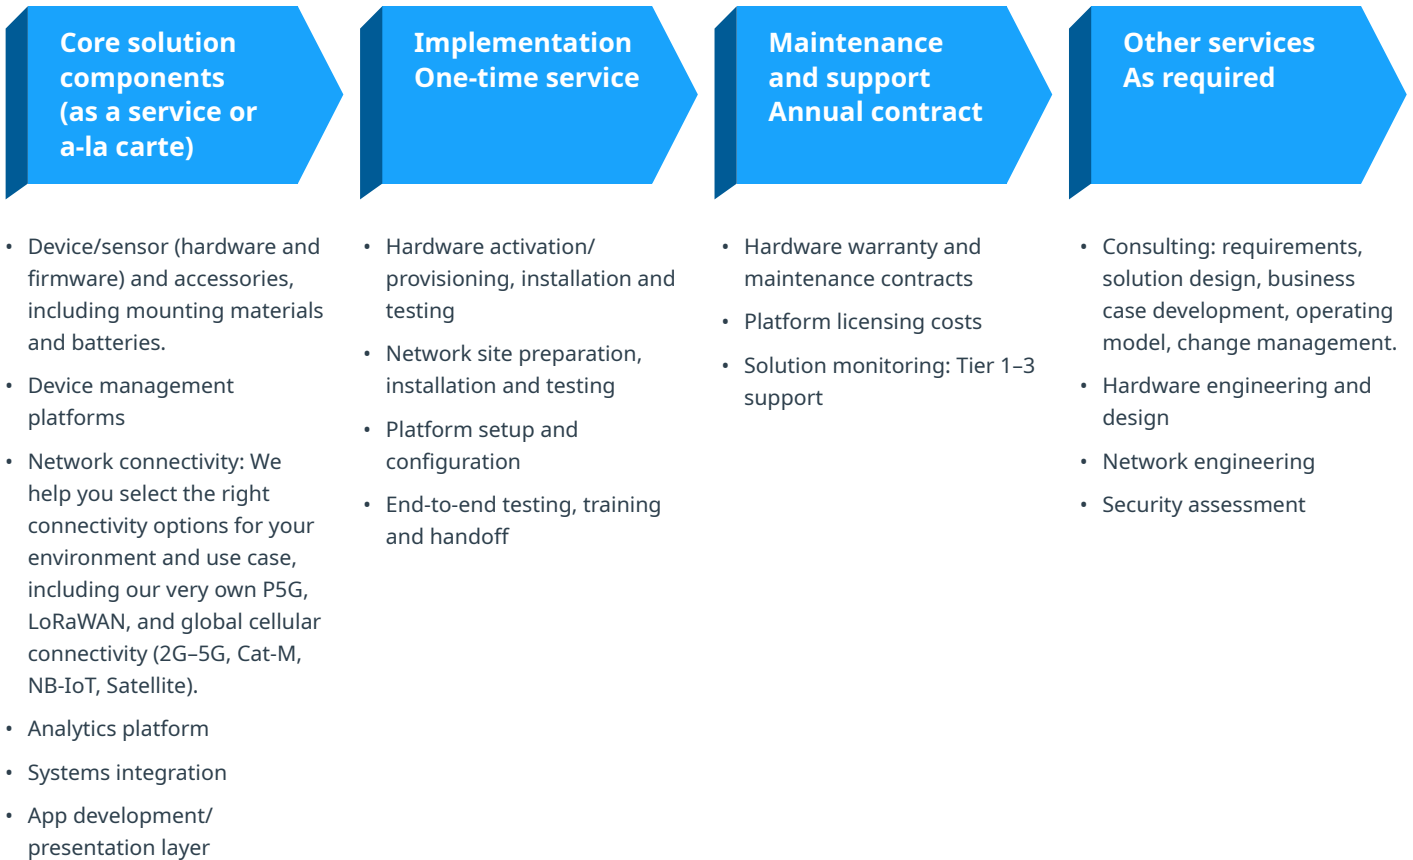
Core solution components (as a service or a-la carte)

- Device/sensor (hardware and firmware) and accessories, including mounting materials and batteries.
- Device management platforms
- Network connectivity: We help you select the right connectivity options for your environment and use case, including our very own P5G, LoRaWAN, and global cellular connectivity (2G–5G, Cat-M, NB-IoT, Satellite).
- Analytics platform
- Systems integration
- App development/ presentation layer

Implementation One-time service

- Hardware activation/ provisioning, installation and testing
- Network site preparation, installation and testing
- Platform setup and configuration
- End-to-end testing, training and handoff

Maintenance and support Annual contract

- Hardware warranty and maintenance contracts
- Platform licensing costs
- Solution monitoring: Tier 1–3 support

Other services As required

- Consulting: requirements, solution design, business case development, operating model, change management.
- Hardware engineering and design
- Network engineering
- Security assessment